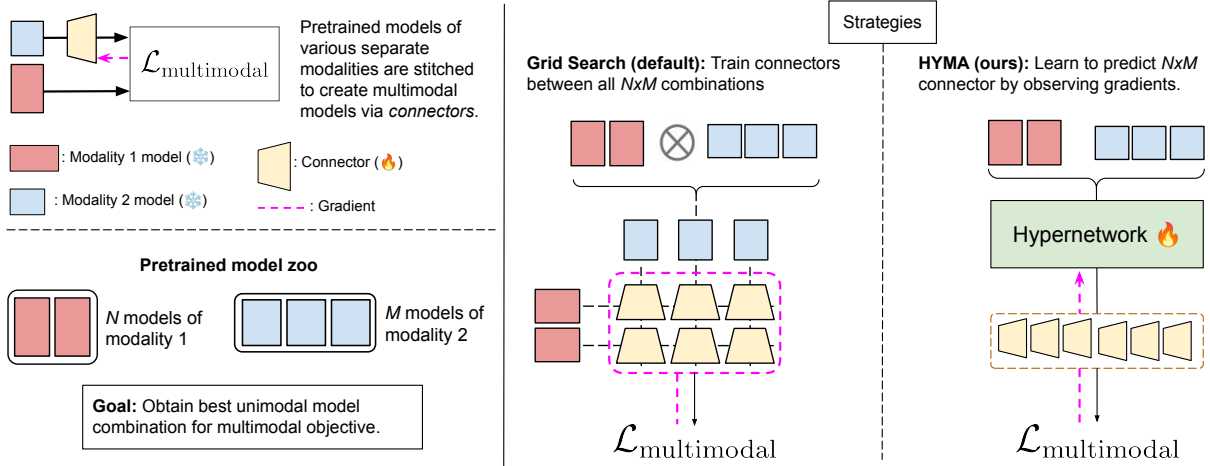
$\mathcal{L}_{\text{multimodal}}$

Pretrained models of various separate modalities are stitched to create multimodal models via *connectors*.

: Modality 1 model (❄️)

: Connector (🔥)

: Modality 2 model (❄️)

: Gradient

**Pretrained model zoo**

*N* models of modality 1

*M* models of modality 2

**Goal:** Obtain best unimodal model combination for multimodal objective.

Strategies

**Grid Search (default):** Train connectors between all *NxM* combinations

$\otimes$

$\mathcal{L}_{\text{multimodal}}$

**HYMA (ours):** Learn to predict *NxM* connector by observing gradients.

Hypernetwork 🔥

$\mathcal{L}_{\text{multimodal}}$